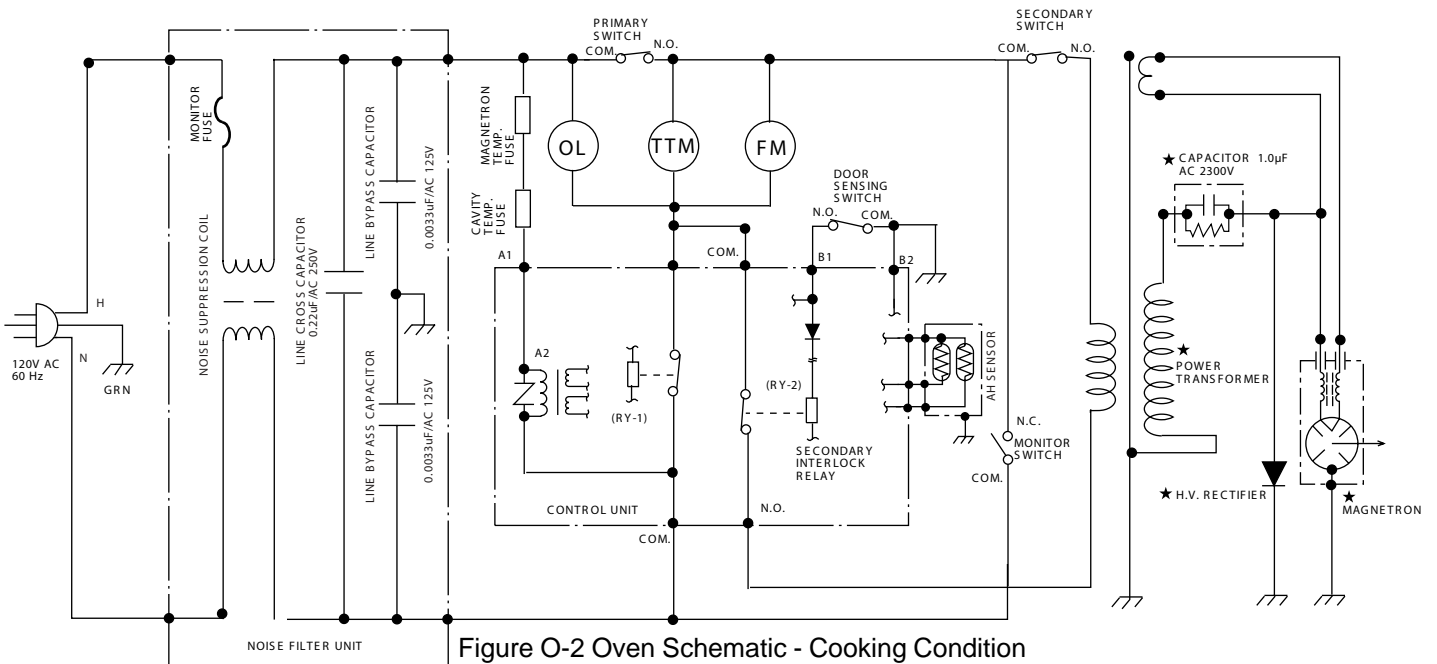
PRIMARY SWITCH
COM.
N.O.
SECONDARY SWITCH
COM.
N.O.
MONITOR FUSE
MAGNETRON TEMP. FUSE
OL
TTM
FM
LINE BYPASS CAPACITOR
0.0033uF/AC 125V
★ CAPACITOR 1.0µF AC 2300V
DOOR SENSING SWITCH
N.O.
COM.
CAVITY TEMP. FUSE
COM.
A1
B1
B2
NOISE SUPPRESSION COIL
LINE CROSS CAPACITOR 0.22uF/AC 250V
H
N
120V AC 60 Hz
GRN
A2
(RY-1)
(RY-2)
AH SENSOR
★ POWER TRANSFORMER
LINE BYPASS CAPACITOR
0.0033uF/AC 125V
SECONDARY INTERLOCK RELAY
N.C.
MONITOR SWITCH
COM.
★ H.V. RECTIFIER
★ MAGNETRON
CONTROL UNIT
N.O.
COM.
NOISE FILTER UNIT
Figure O-2 Oven Schematic - Cooking Condition